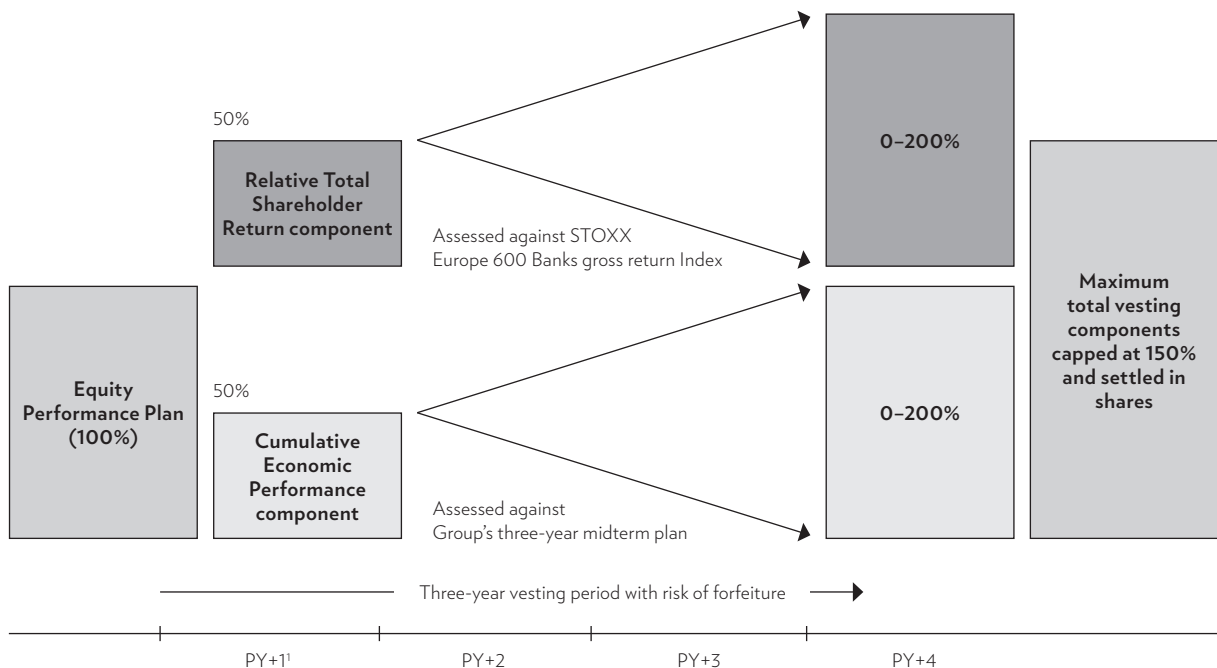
50%

Relative Total Shareholder Return component

Assessed against STOXX Europe 600 Banks gross return Index

0–200%

Maximum total vesting components capped at 150% and settled in shares

Equity Performance Plan (100%)

50%

Cumulative Economic Performance component

Assessed against Group's three-year midterm plan

0–200%

Three-year vesting period with risk of forfeiture

PY+1$^1$

PY+2

PY+3

PY+4